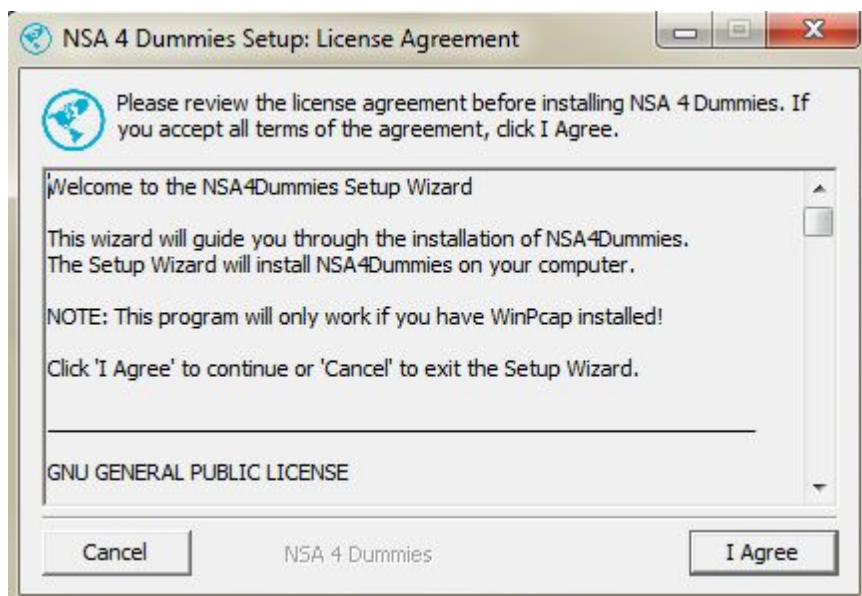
NSA 4 Dummies Setup: License Agreement

Please review the license agreement before installing NSA 4 Dummies. If you accept all terms of the agreement, click I Agree.

Welcome to the NSA4Dummies Setup Wizard

This wizard will guide you through the installation of NSA4Dummies.
The Setup Wizard will install NSA4Dummies on your computer.

NOTE: This program will only work if you have WinPcap installed!

Click 'I Agree' to continue or 'Cancel' to exit the Setup Wizard.

GNU GENERAL PUBLIC LICENSE

Cancel

NSA 4 Dummies

I Agree